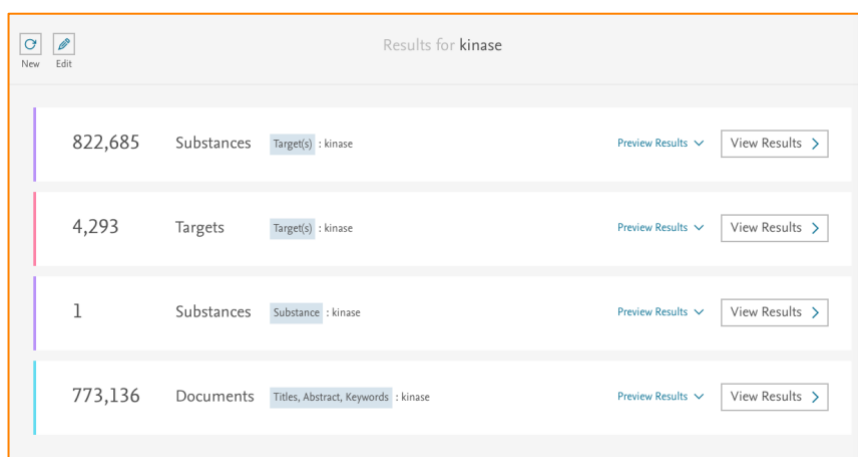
New Edit

Results for kinase

822,685 Substances Target(s) : kinase Preview Results View Results

4,293 Targets Target(s) : kinase Preview Results View Results

1 Substances Substance : kinase Preview Results View Results

773,136 Documents Titles, Abstract, Keywords : kinase Preview Results View Results